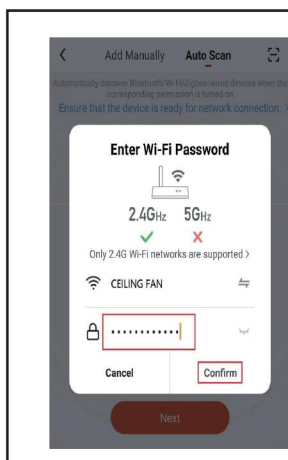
Add Manually Auto Scan

Automatically discover Bluetooth/Wi-Fi/Zigbee/wired devices when the corresponding permission is turned on

Ensure that the device is ready for network connection. >

Enter Wi-Fi Password

2.4GHz 5GHz

Only 2.4G Wi-Fi networks are supported >

CEILING FAN

••••••••••••

Cancel

Confirm

Next